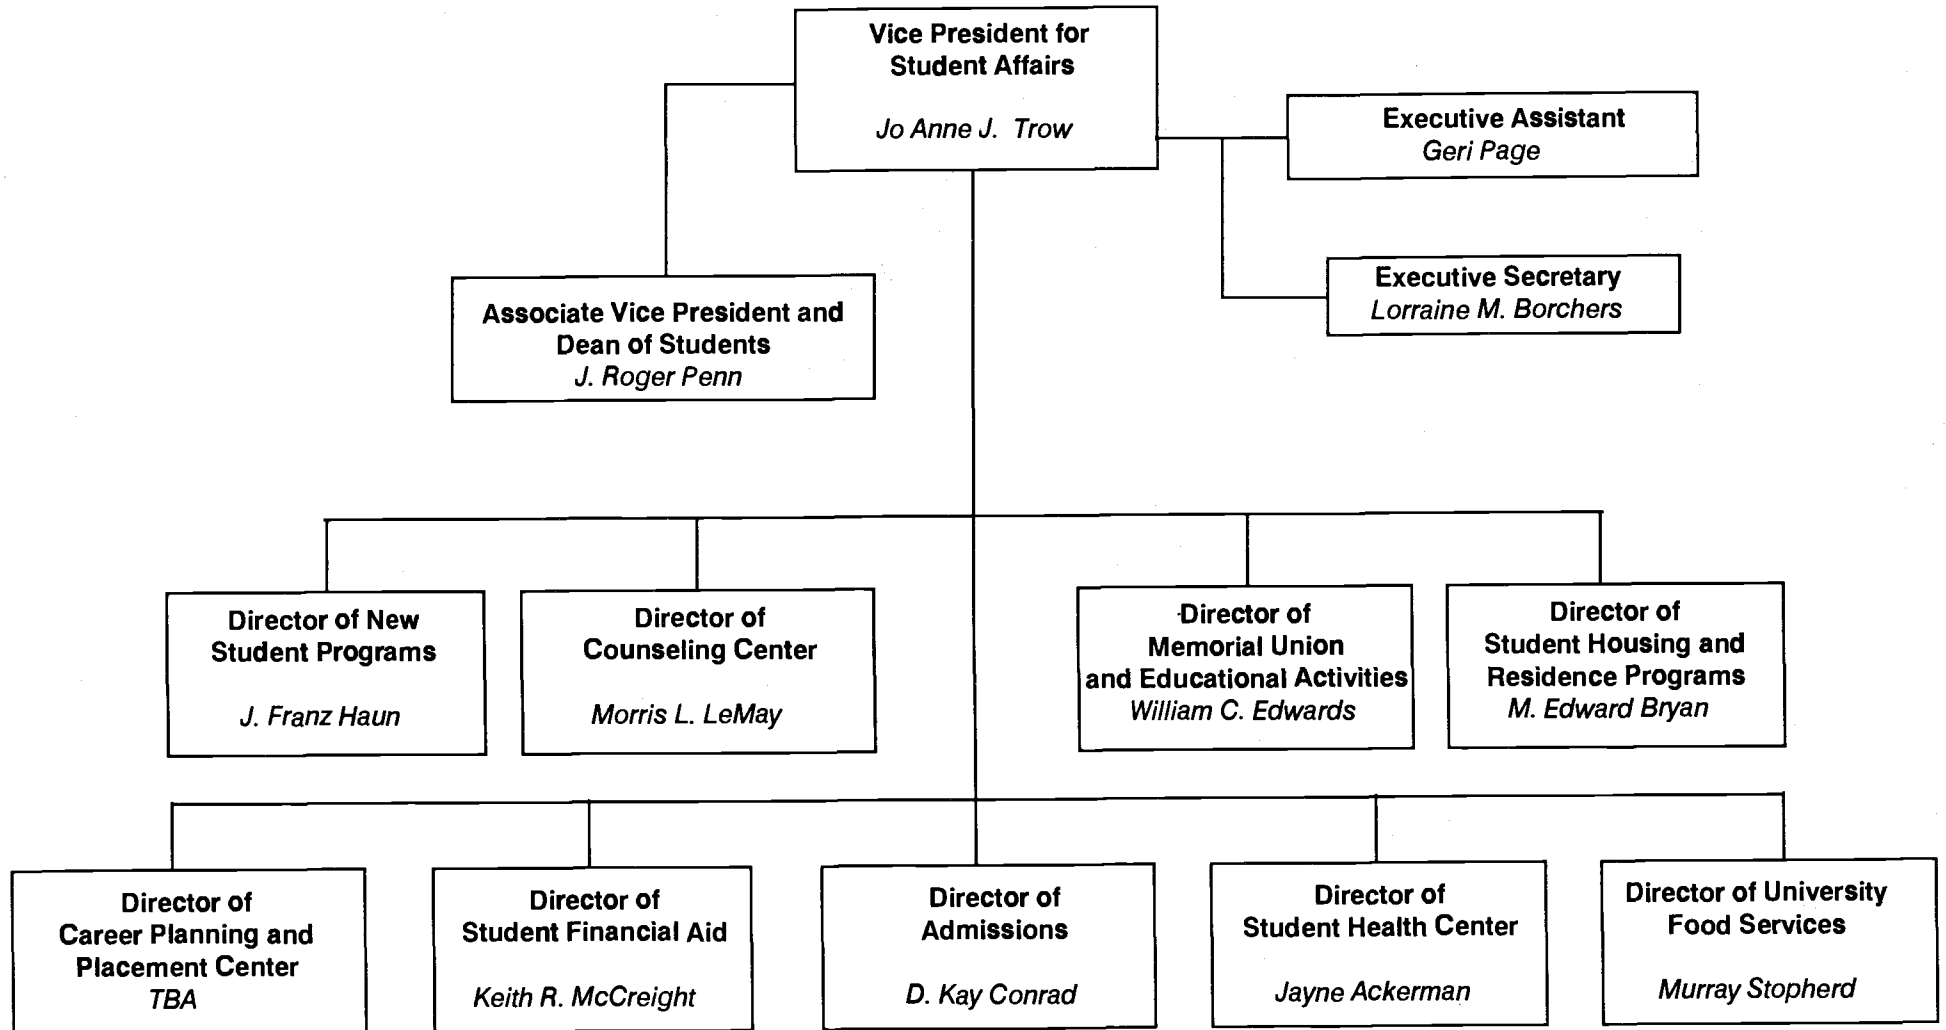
Vice President for Student Affairs
Jo Anne J. Trow

Executive Assistant
Geri Page

Executive Secretary
Lorraine M. Borchers

Associate Vice President and Dean of Students
J. Roger Penn

Director of New Student Programs
J. Franz Haun

Director of Counseling Center
Morris L. LeMay

Director of Memorial Union and Educational Activities
William C. Edwards

Director of Student Housing and Residence Programs
M. Edward Bryan

Director of Career Planning and Placement Center
TBA

Director of Student Financial Aid
Keith R. McCreight

Director of Admissions
D. Kay Conrad

Director of Student Health Center
Jayne Ackerman

Director of University Food Services
Murray Stopherd